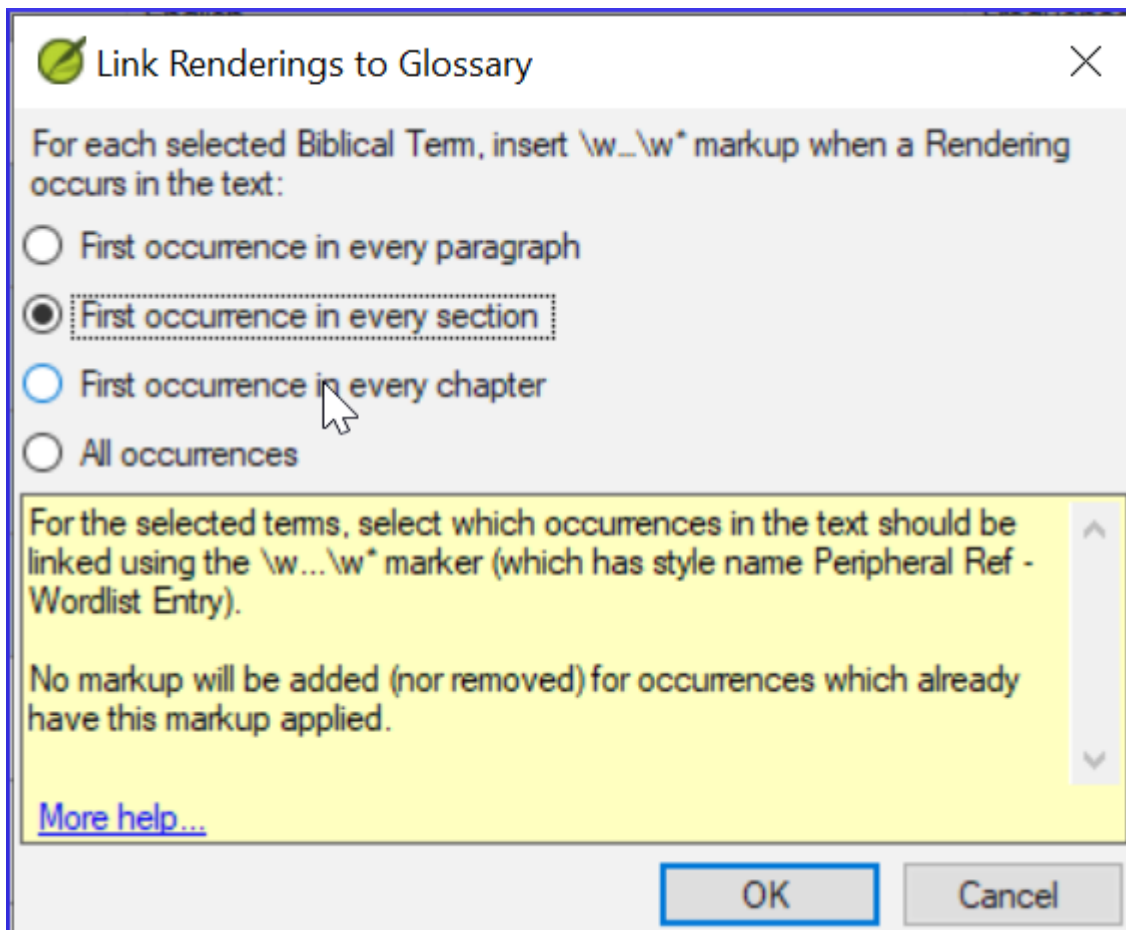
Link Renderings to Glossary

For each selected Biblical Term, insert \w...\w* markup when a Rendering occurs in the text:

First occurrence in every paragraph

First occurrence in every section

First occurrence in every chapter

All occurrences

For the selected terms, select which occurrences in the text should be linked using the \w...\w* marker (which has style name Peripheral Ref - Wordlist Entry).

No markup will be added (nor removed) for occurrences which already have this markup applied.

More help...

OK

Cancel